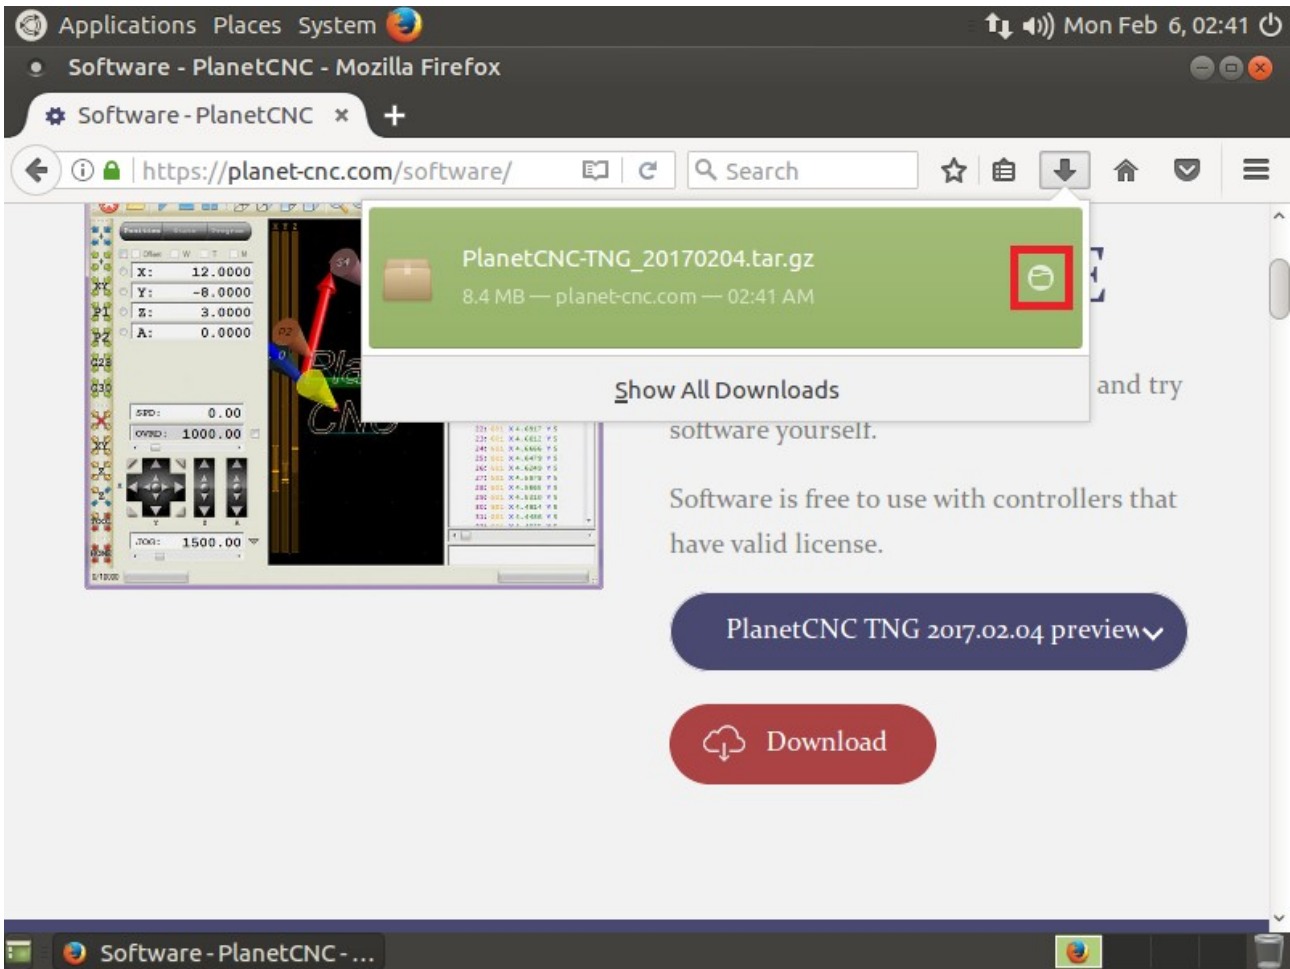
Applications Places System

Mon Feb 6, 02:41

Software - PlanetCNC - Mozilla Firefox

Software - PlanetCNC ×

https://planet-cnc.com/software/

Search

X: 12.0000
Y: -8.0000
Z: 3.0000
A: 0.0000

SPD: 0.00
OVRD: 1000.00
JOG: 1500.00

PlanetCNC-TNG_20170204.tar.gz
8.4 MB — planet-cnc.com — 02:41 AM

Show All Downloads

and try software yourself.

Software is free to use with controllers that have valid license.

PlanetCNC TNG 2017.02.04 preview

Download

Software - PlanetCNC - ...